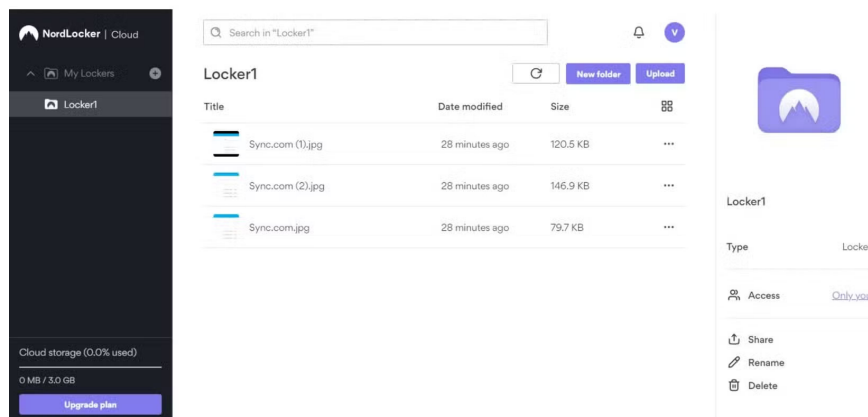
NordLocker | Cloud

My Lockers

Locker1

Cloud storage (0.0% used)

0 MB / 3.0 GB

Upgrade plan

Search in "Locker1"

V

Locker1

New folder

Upload

| Title | Date modified | Size | |
|---|---|---|---|
| Sync.com (1).jpg | 28 minutes ago | 120.5 KB | ··· |
| Sync.com (2).jpg | 28 minutes ago | 146.9 KB | ··· |
| Sync.com.jpg | 28 minutes ago | 79.7 KB | ··· |

Locker1

Type Locke

Access Only yo

Share

Rename

Delete